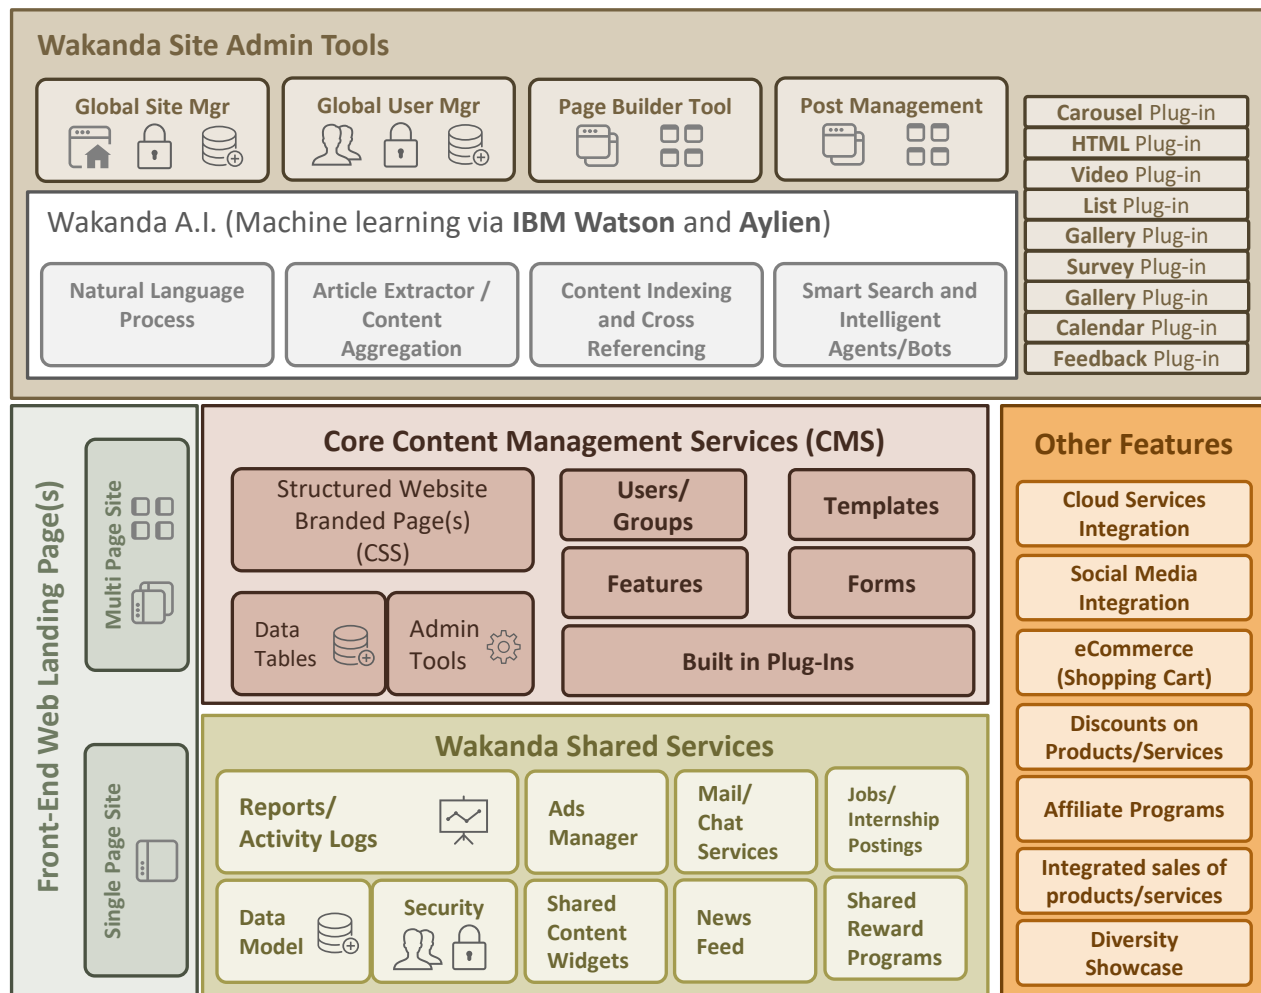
Wakanda Site Admin Tools

Global Site Mgr

Global User Mgr

Page Builder Tool

Post Management

Carousel Plug-in
HTML Plug-in
Video Plug-in
List Plug-in
Gallery Plug-in
Survey Plug-in
Gallery Plug-in
Calendar Plug-in
Feedback Plug-in

Wakanda A.I. (Machine learning via IBM Watson and Aylien)

Natural Language Process

Article Extractor / Content Aggregation

Content Indexing and Cross Referencing

Smart Search and Intelligent Agents/Bots

Front-End Web Landing Page(s)

Multi Page Site

Single Page Site

Core Content Management Services (CMS)

Structured Website Branded Page(s) (CSS)

Users/ Groups

Templates

Features

Forms

Data Tables

Admin Tools

Built in Plug-Ins

Wakanda Shared Services

Reports/ Activity Logs

Ads Manager

Mail/ Chat Services

Jobs/ Internship Postings

Data Model

Security

Shared Content Widgets

News Feed

Shared Reward Programs

Other Features

Cloud Services Integration

Social Media Integration

eCommerce (Shopping Cart)

Discounts on Products/Services

Affiliate Programs

Integrated sales of products/services

Diversity Showcase